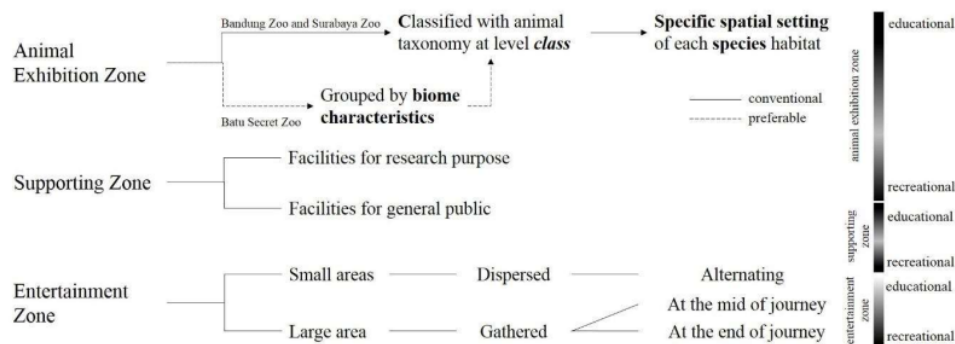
Animal Exhibition Zone

Bandung Zoo and Surabaya Zoo

Classified with animal taxonomy at level ***class***

**Specific spatial setting** of each **species** habitat

Batu Secret Zoo

Grouped by **biome characteristics**

conventional

preferable

Supporting Zone

Facilities for research purpose

Facilities for general public

Entertainment Zone

Small areas

Dispersed

Alternating

Large area

Gathered

At the mid of journey

At the end of journey

animal exhibition zone

educational

recreational

supporting zone

educational

recreational

entertainment zone

educational

recreational